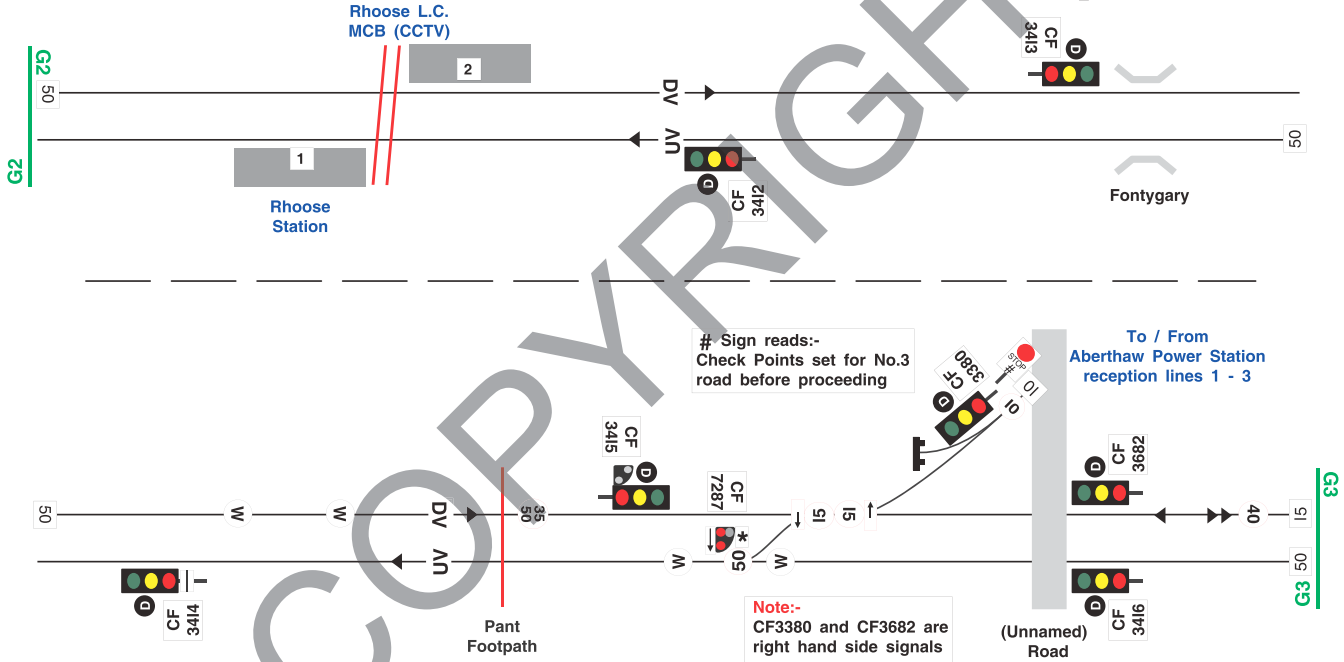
Rhoose L.C.
MCB (CCTV)

G2

G2

50

2

DV

UV

1

Rhoose Station

CF 3413

D

50

D

CF 3412

Fontygary

# Sign reads:-
Check Points set for No.3 road before proceeding

To / From
Aberthaw Power Station
reception lines 1 - 3

CF 3380

STOP

#

10

10

D

CF 3415

D

CF 7287

D

CF 3682

G3

50

W

W

DV

35
50

15

15

40

15

W

50

W

UV

*

50

G3

D

CF 3414

Pant Footpath

Note:-
CF3380 and CF3682 are right hand side signals

(Unnamed) Road

D

CF 3416